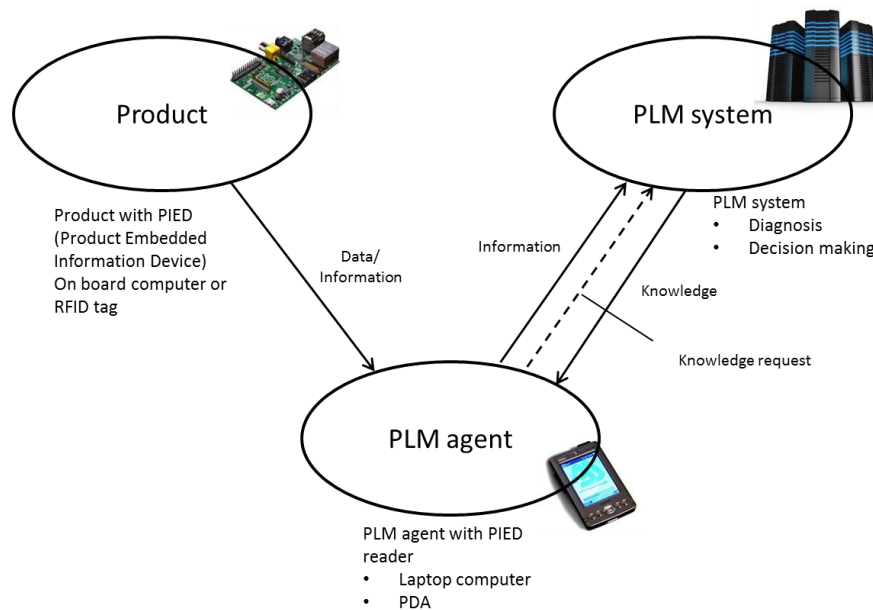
Product

PLM system

Product with PIED (Product Embedded Information Device) On board computer or RFID tag

Data/ Information

Information

PLM system
• Diagnosis
• Decision making

Knowledge

Knowledge request

PLM agent

PLM agent with PIED reader
• Laptop computer
• PDA